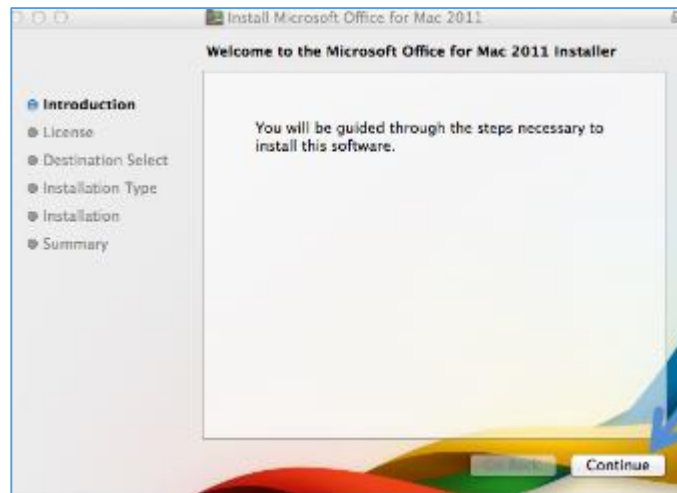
Install Microsoft Office for Mac 2011

Welcome to the Microsoft Office for Mac 2011 Installer

Introduction
License
Destination Select
Installation Type
Installation
Summary

You will be guided through the steps necessary to install this software.

Go Back
Continue